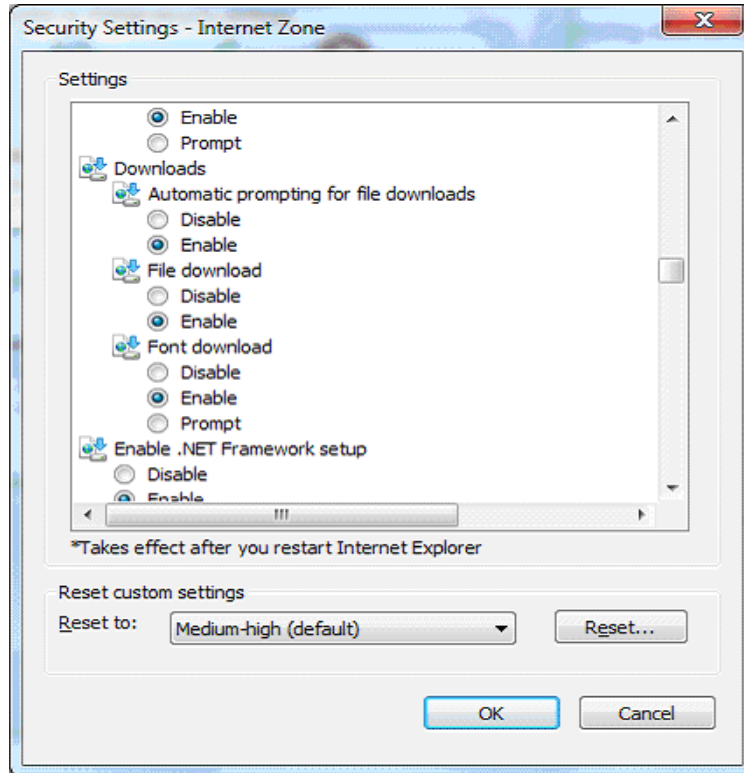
Security Settings - Internet Zone

Settings

Enable
Prompt
Downloads
Automatic prompting for file downloads
Disable
Enable
File download
Disable
Enable
Font download
Disable
Enable
Prompt
Enable .NET Framework setup
Disable
Enable

*Takes effect after you restart Internet Explorer

Reset custom settings
Reset to: Medium-high (default)
Reset...

OK
Cancel